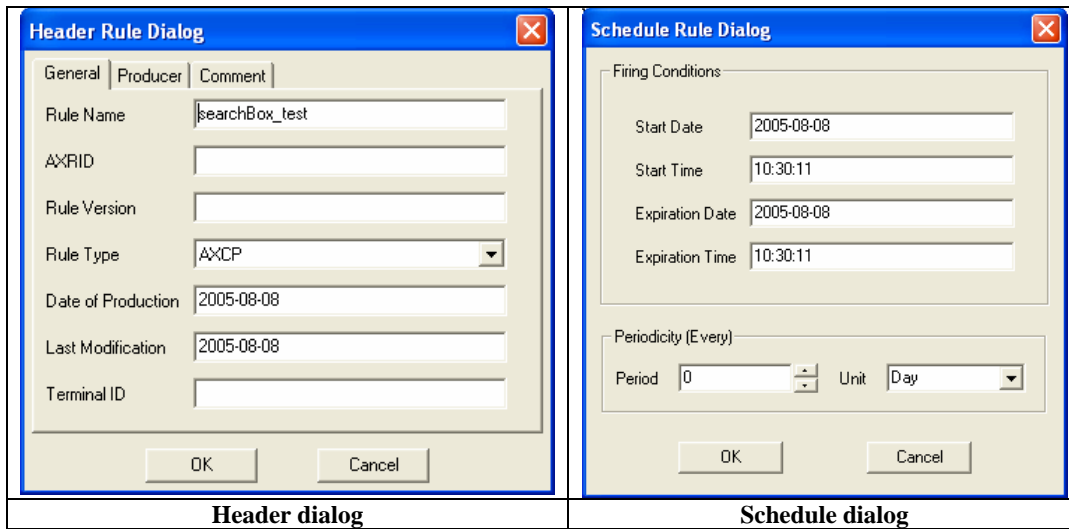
Header Rule Dialog

General | Producer | Comment

Rule Name searchBox_test

AXRID

Rule Version

Rule Type AXCP

Date of Production 2005-08-08

Last Modification 2005-08-08

Terminal ID

OK Cancel

Schedule Rule Dialog

Firing Conditions

Start Date 2005-08-08

Start Time 10:30:11

Expiration Date 2005-08-08

Expiration Time 10:30:11

Periodicity (Every)

Period 0 Unit Day

OK Cancel

| Header dialog | Schedule dialog |
|---|---|